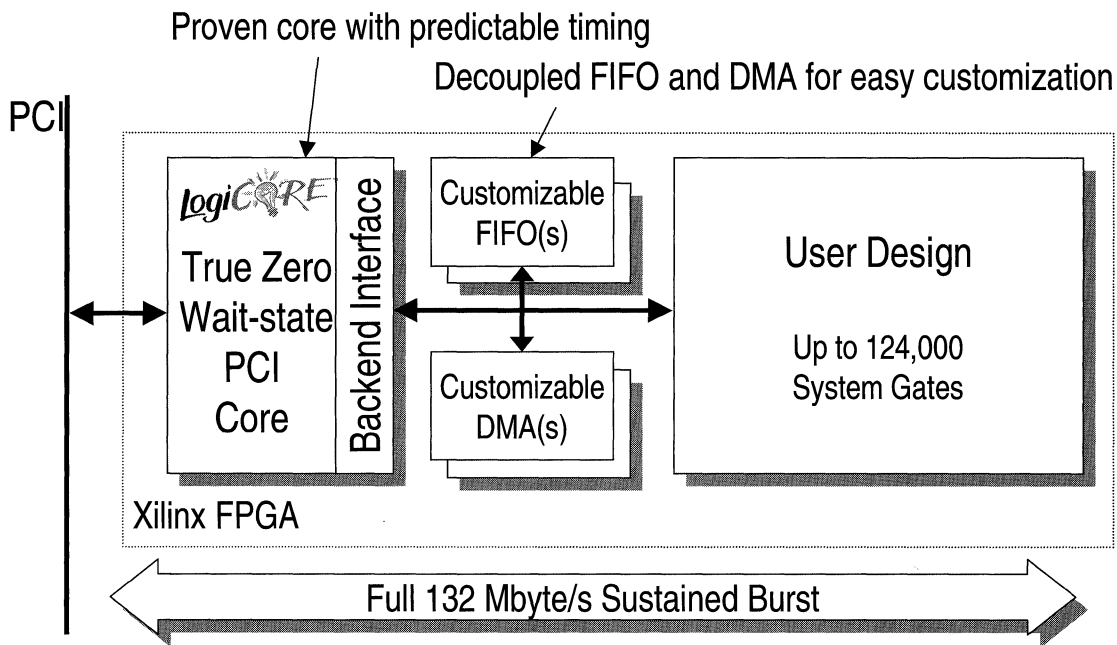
Proven core with predictable timing

Decoupled FIFO and DMA for easy customization

PCI

LogiCORE

True Zero Wait-state PCI Core

Backend Interface

Customizable FIFO(s)

Customizable DMA(s)

User Design

Up to 124,000 System Gates

Xilinx FPGA

Full 132 Mbyte/s Sustained Burst